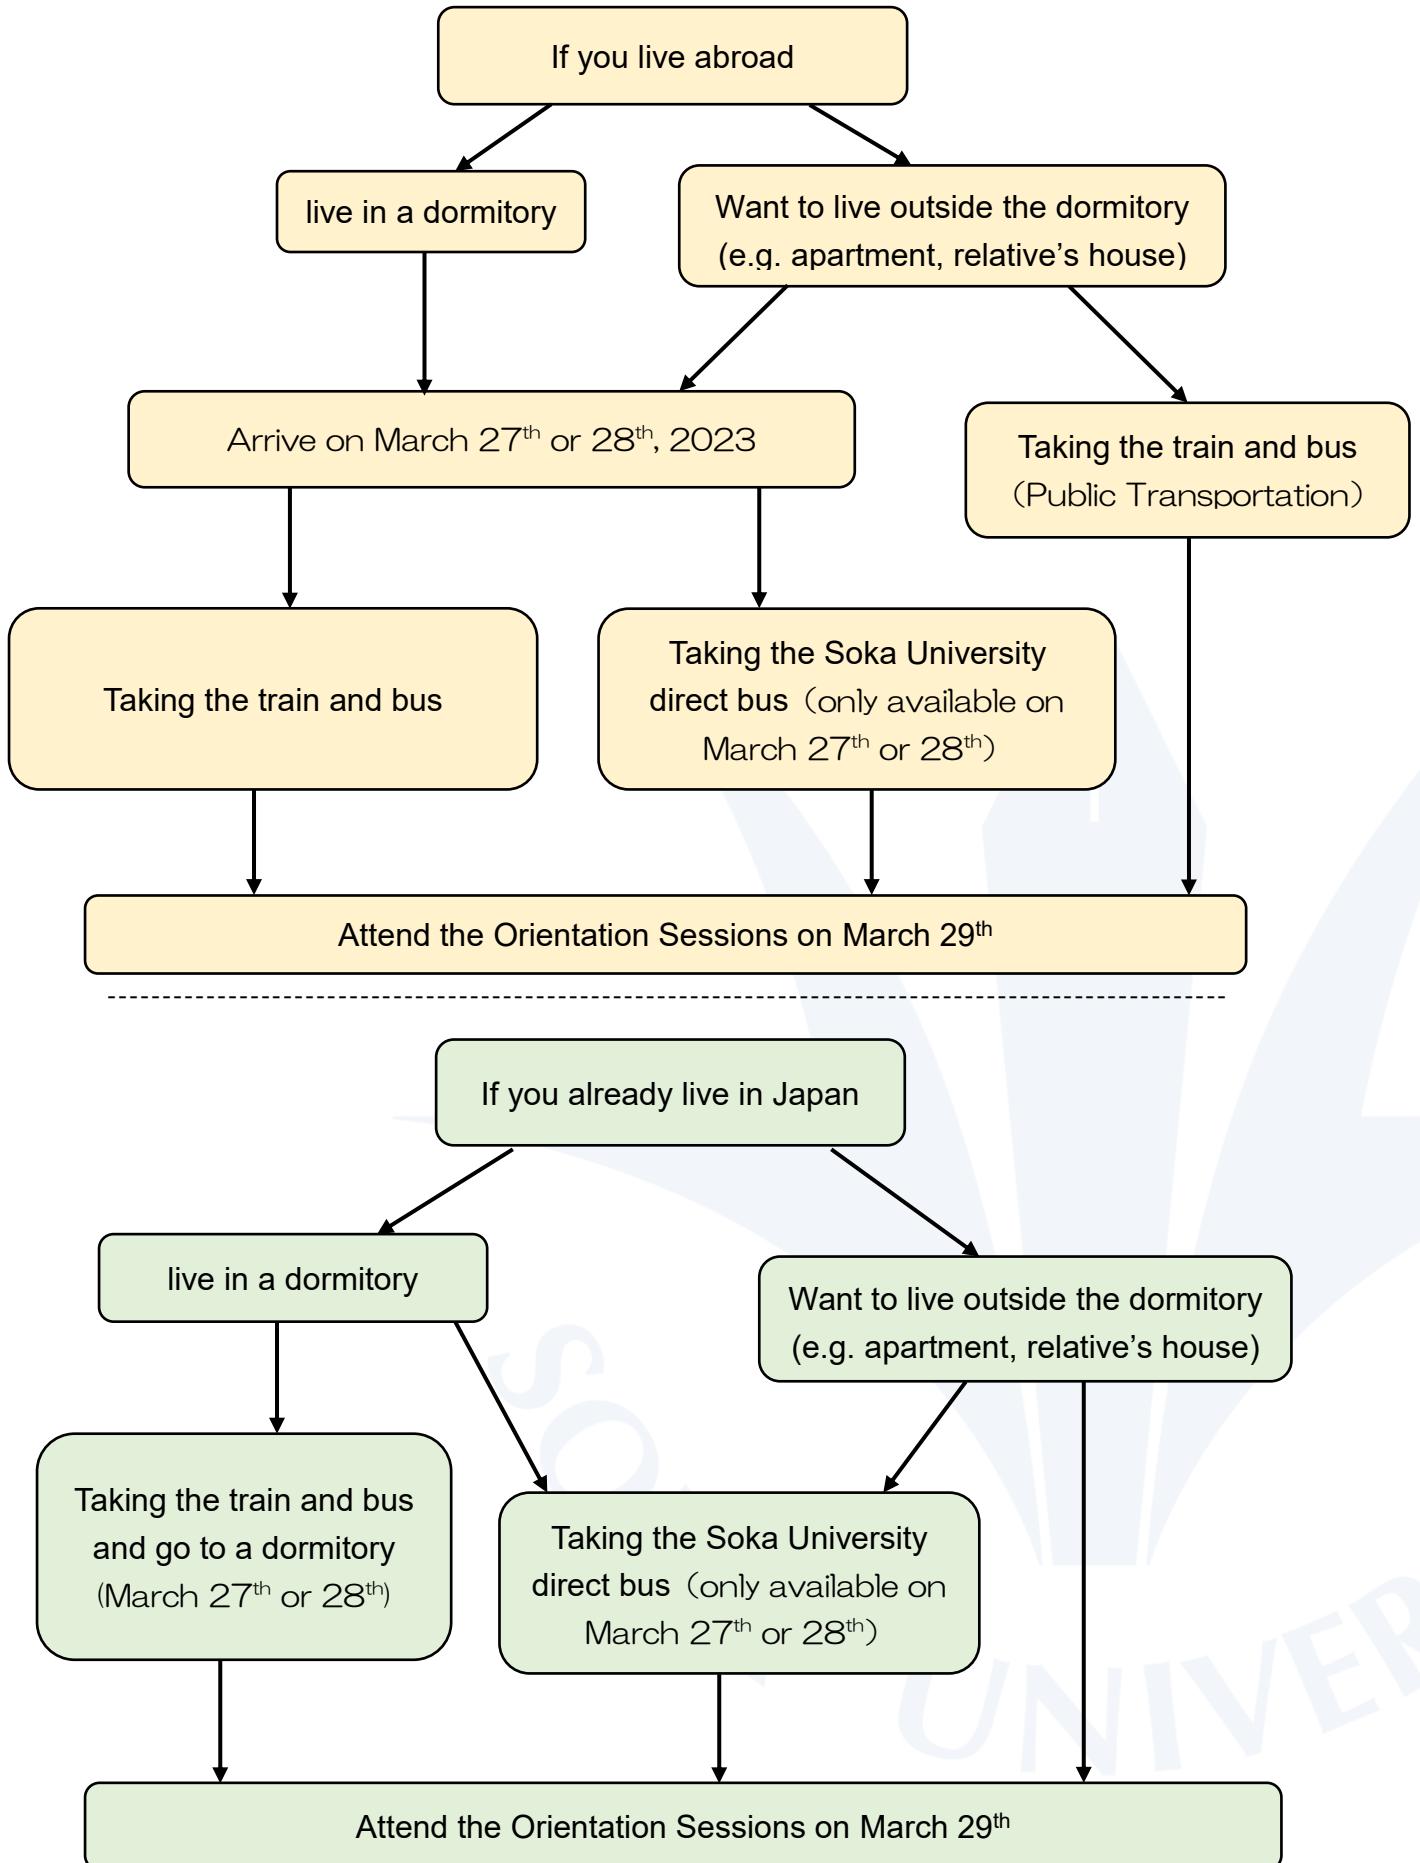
If you live abroad

live in a dormitory

Want to live outside the dormitory (e.g. apartment, relative's house)

Arrive on March 27$^{th}$ or 28$^{th}$, 2023

Taking the train and bus (Public Transportation)

Taking the train and bus

Taking the Soka University direct bus (only available on March 27$^{th}$ or 28$^{th}$)

Attend the Orientation Sessions on March 29$^{th}$

If you already live in Japan

live in a dormitory

Want to live outside the dormitory (e.g. apartment, relative's house)

Taking the train and bus and go to a dormitory (March 27$^{th}$ or 28$^{th}$)

Taking the Soka University direct bus (only available on March 27$^{th}$ or 28$^{th}$)

Attend the Orientation Sessions on March 29$^{th}$

SO UNIVER